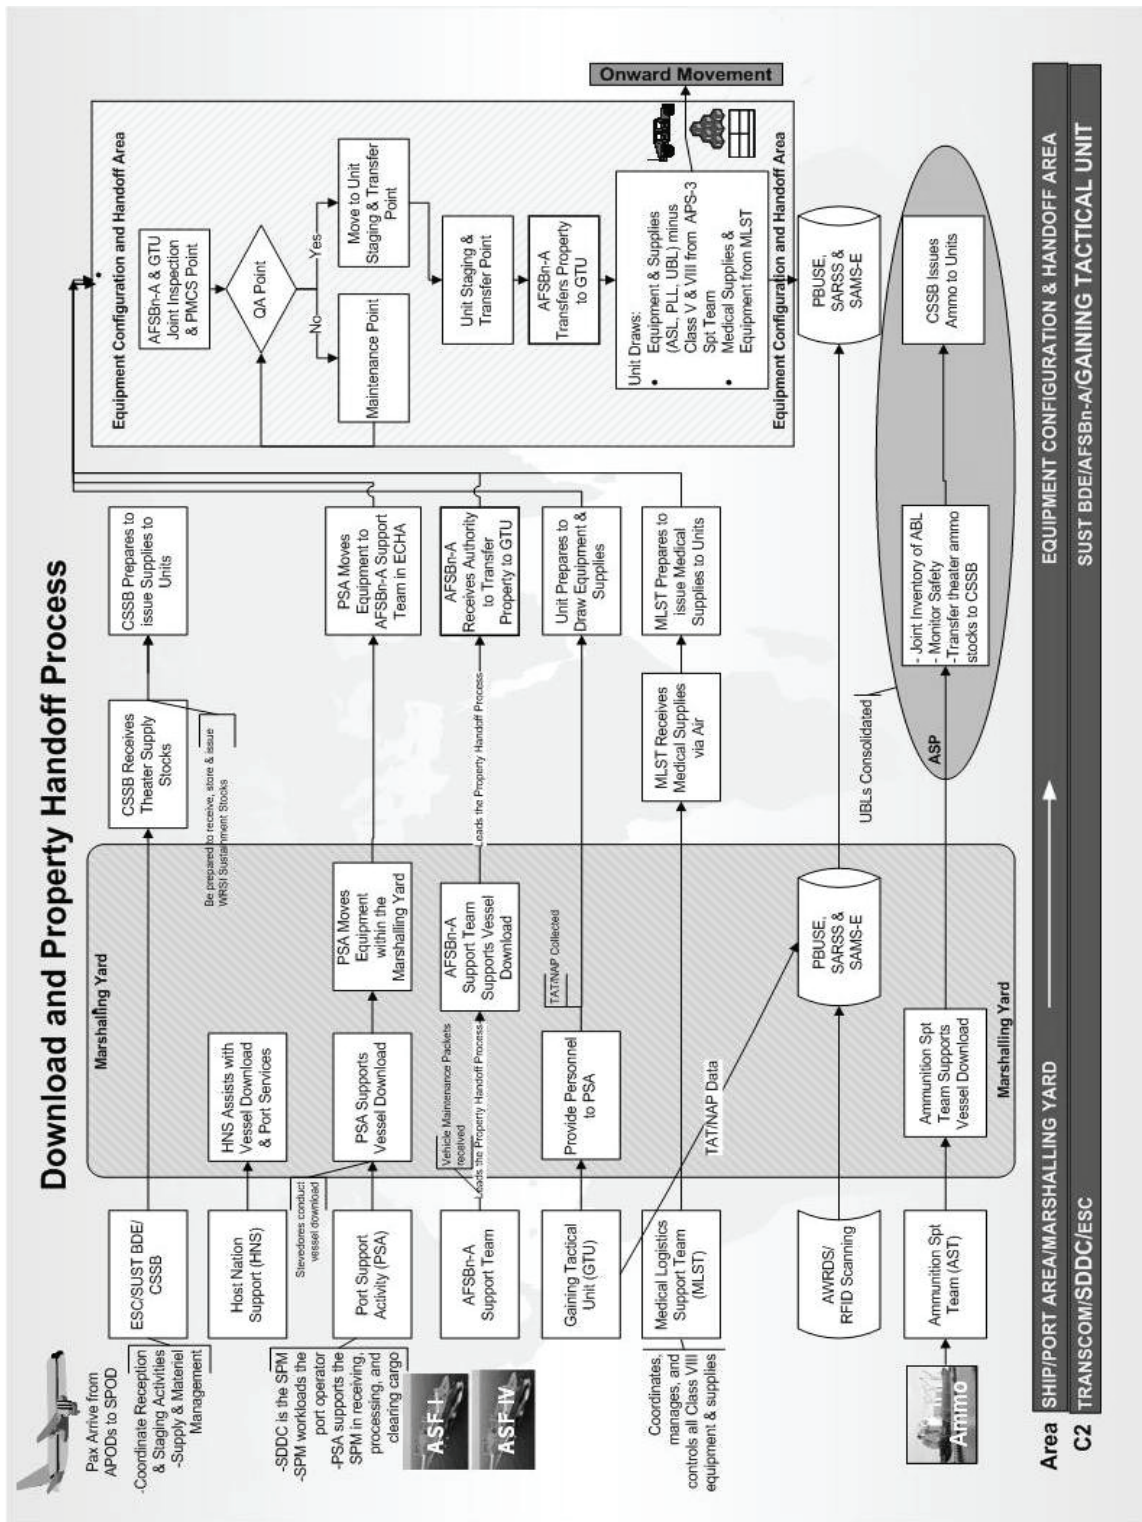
Download and Property Handoff Process

Pax Arrive from APODs to SPOD

-Coordinate Reception & Staging Activities
-Supply & Materiel Management

ESC/SUST BDE/ CSSB

Host Nation Support (HNS)

Port Support Activity (PSA)

AFSBn-A Support Team

Gaining Tactical Unit (GTU)

Medical Logistics Support Team (MLST)

AWRDS/ RFID Scanning

Ammunition Spt Team (AST)

-SDDC is the SPM
-SPM workloads the port operator
-PSA supports the SPM in receiving, processing, and clearing cargo

ASF-I

ASF-IV

Coordinates, manages, and controls all Class VIII equipment & supplies

Ammo

Stevedores conduct vessel download

Marshalling Yard

HNS Assists with Vessel Download & Port Services

PSA Supports Vessel Download

PSA Moves Equipment within the Marshalling Yard

Vehicle Maintenance Packets received

Leads the Property Handoff Process

AFSBn-A Support Team Supports Vessel Download

TAT/NAP Collected

Provide Personnel to PSA

TAT/NAP Data

PBUSE, SARSS & SAMS-E

Ammunition Spt Team Supports Vessel Download

Marshalling Yard

Be prepared to receive, store & issue WRSI Sustainment Stocks

CSSB Receives Theater Supply Stocks

CSSB Prepares to issue Supplies to Units

PSA Moves Equipment to AFSBn-A Support Team in ECHA

Leads the Property Handoff Process

AFSBn-A Receives Authority to Transfer Property to GTU

Unit Prepares to Draw Equipment & Supplies

MLST Receives Medical Supplies via Air

MLST Prepares to issue Medical Supplies to Units

UBLs Consolidated

ASP

- Joint Inventory of ABL
- Monitor Safety
-Transfer theater ammo stocks to CSSB

Equipment Configuration and Handoff Area

AFSBn-A & GTU Joint Inspection & PMCS Point

QA Point

No

Yes

Maintenance Point

Move to Unit Staging & Transfer Point

Unit Staging & Transfer Point

AFSBn-A Transfers Property to GTU

Unit Draws:
• Equipment & Supplies (ASL, PLL, UBL) minus Class V & VIII from APS-3 Spt Team
• Medical Supplies & Equipment from MLST

Equipment Configuration and Handoff Area

Onward Movement

PBUSE, SARSS & SAMS-E

CSSB Issues Ammo to Units

Area SHIP/PORT AREA/MARSHALLING YARD EQUIPMENT CONFIGURATION & HANDOFF AREA

C2 TRANSCOM/SDDC/ESC SUST BDE/AFSBn-A/GAINING TACTICAL UNIT